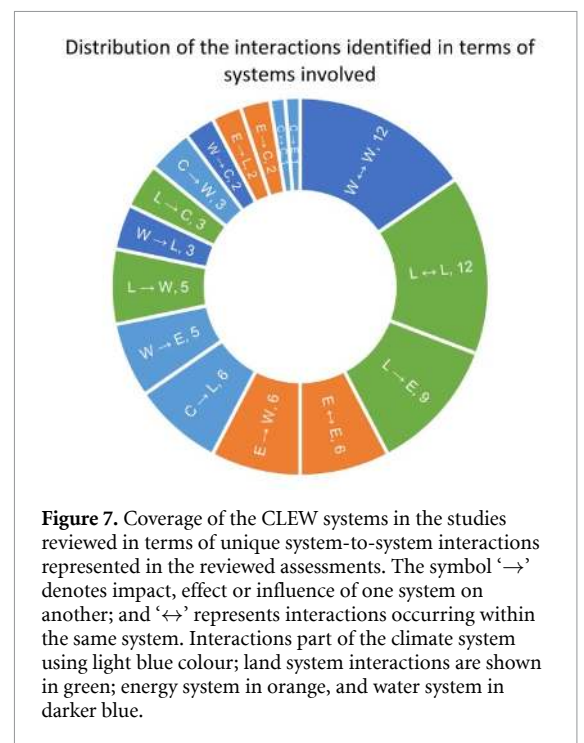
Distribution of the interactions identified in terms of systems involved

W ↔ W, 12

L ↔ L, 12

L → E, 9

E ↔ E, 6

E → W, 6

C → L, 6

W → E, 5

L → W, 5

W → L, 3

L → C, 3

C → W, 3

W → C, 2

E → L, 2

E → C, 2

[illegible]

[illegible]

**Figure 7.** Coverage of the CLEW systems in the studies reviewed in terms of unique system-to-system interactions represented in the reviewed assessments. The symbol '→' denotes impact, effect or influence of one system on another; and '↔' represents interactions occurring within the same system. Interactions part of the climate system using light blue colour; land system interactions are shown in green; energy system in orange, and water system in darker blue.